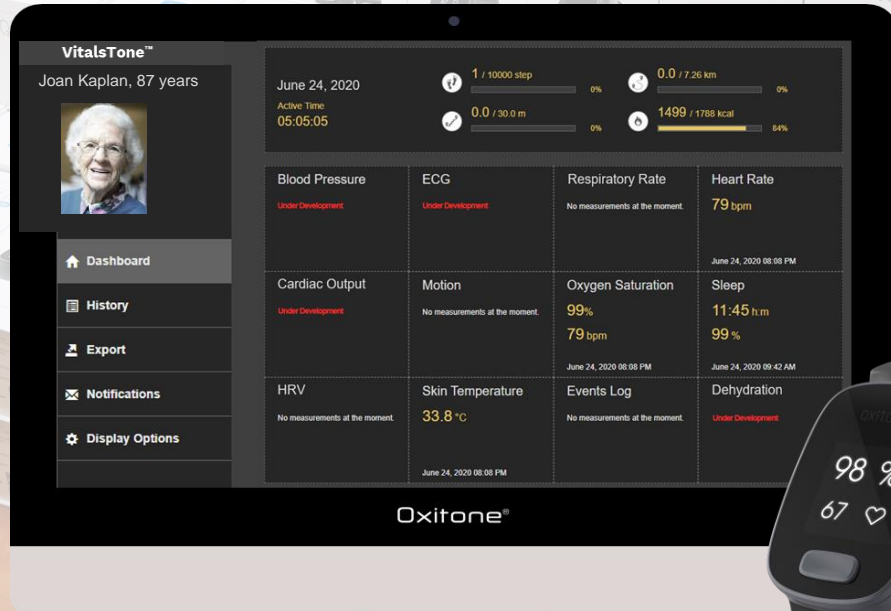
VitalsTone™

Joan Kaplan, 87 years

Dashboard

History

Export

Notifications

Display Options

June 24, 2020

Active Time

05:05:05

1 / 10000 step 0%

0.0 / 7.26 km 0%

0.0 / 30.0 m 0%

1499 / 1788 kcal 84%

| Blood Pressure | ECG | Respiratory Rate | Heart Rate |
|---|---|---|---|
| Under Development | Under Development | No measurements at the moment. | 79 bpm June 24, 2020 08:08 PM |
| Cardiac Output | Motion | Oxygen Saturation | Sleep |
| Under Development | No measurements at the moment. | 99% 79 bpm June 24, 2020 08:08 PM | 11:45 h:m 99 % June 24, 2020 09:42 AM |
| HRV | Skin Temperature | Events Log | Dehydration |
| No measurements at the moment. | 33.8 °C June 24, 2020 08:08 PM | No measurements at the moment. | Under Development |

Oxitone®

Oxit

98 %

67